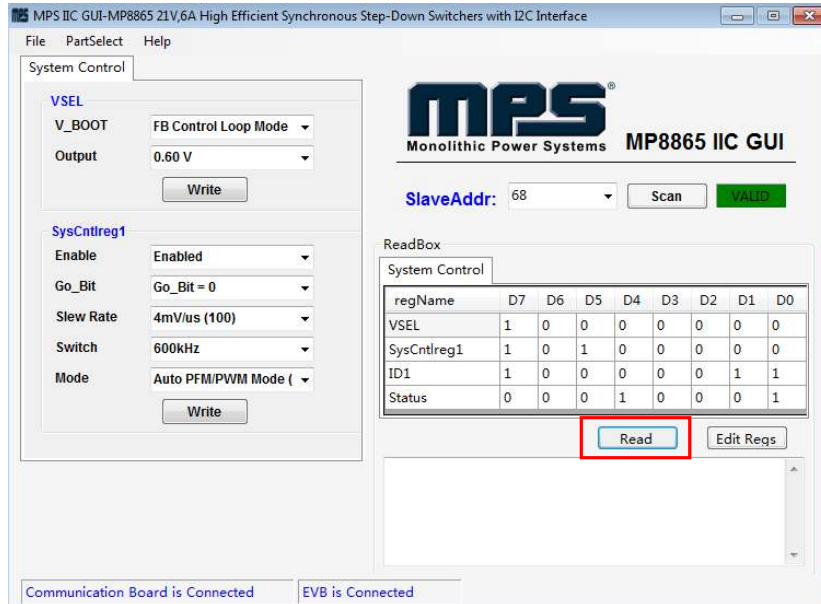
MPS IIC GUI-MP8865 21V,6A High Efficient Synchronous Step-Down Switchers with I2C Interface

File PartSelect Help

System Control

VSEL
V_BOOT FB Control Loop Mode
Output 0.60 V
Write

SysCntlreg1
Enable Enabled
Go_Bit Go_Bit = 0
Slew Rate 4mV/us (100)
Switch 600kHz
Mode Auto PFM/PWM Mode (
Write

MPS®
Monolithic Power Systems
MP8865 IIC GUI

SlaveAddr: 68 Scan VALID

ReadBox
System Control

| regName | D7 | D6 | D5 | D4 | D3 | D2 | D1 | D0 |
|---|---|---|---|---|---|---|---|---|
| VSEL | 1 | 0 | 0 | 0 | 0 | 0 | 0 | 0 |
| SysCntlreg1 | 1 | 0 | 1 | 0 | 0 | 0 | 0 | 0 |
| ID1 | 1 | 0 | 0 | 0 | 0 | 0 | 1 | 1 |
| Status | 0 | 0 | 0 | 1 | 0 | 0 | 0 | 1 |

Read Edit Regs

Communication Board is Connected
EVB is Connected